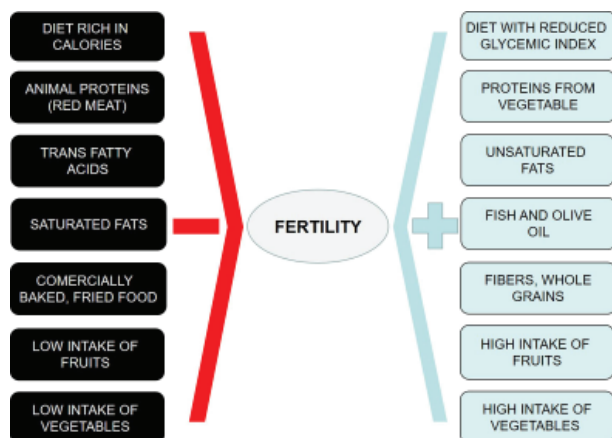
DIET RICH IN CALORIES

ANIMAL PROTEINS (RED MEAT)

TRANS FATTY ACIDS

SATURATED FATS

COMERCIALLY BAKED, FRIED FOOD

LOW INTAKE OF FRUITS

LOW INTAKE OF VEGETABLES

FERTILITY

DIET WITH REDUCED GLYCEMIC INDEX

PROTEINS FROM VEGETABLE

UNSATURATED FATS

FISH AND OLIVE OIL

FIBERS, WHOLE GRAINS

HIGH INTAKE OF FRUITS

HIGH INTAKE OF VEGETABLES